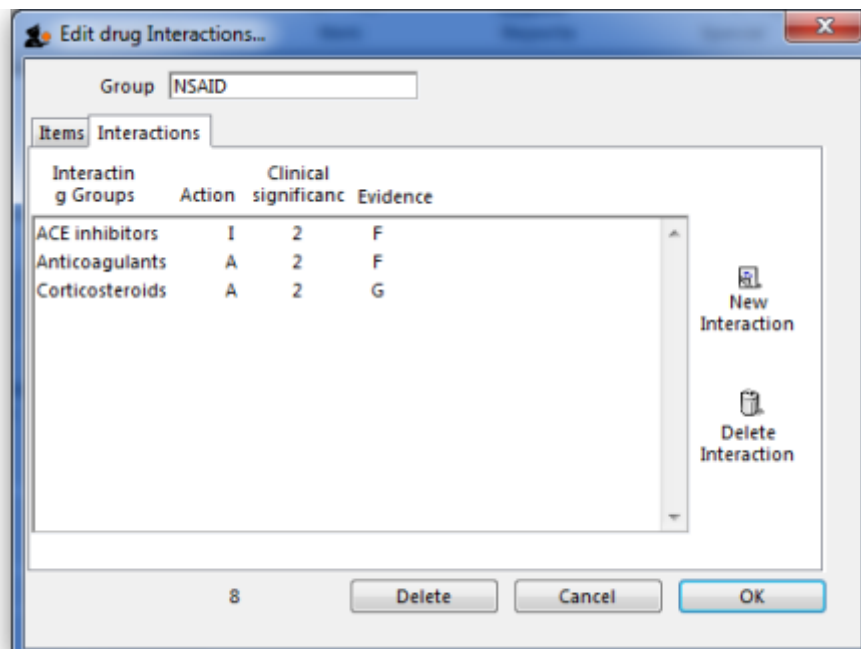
Edit drug Interactions...

Group NSAID

Items Interactions

| Interactin g Groups | Action | Clinical significanc | Evidence |
|---|---|---|---|
| ACE inhibitors | I | 2 | F |
| Anticoagulants | A | 2 | F |
| Corticosteroids | A | 2 | G |

New Interaction

Delete Interaction

8

Delete

Cancel

OK